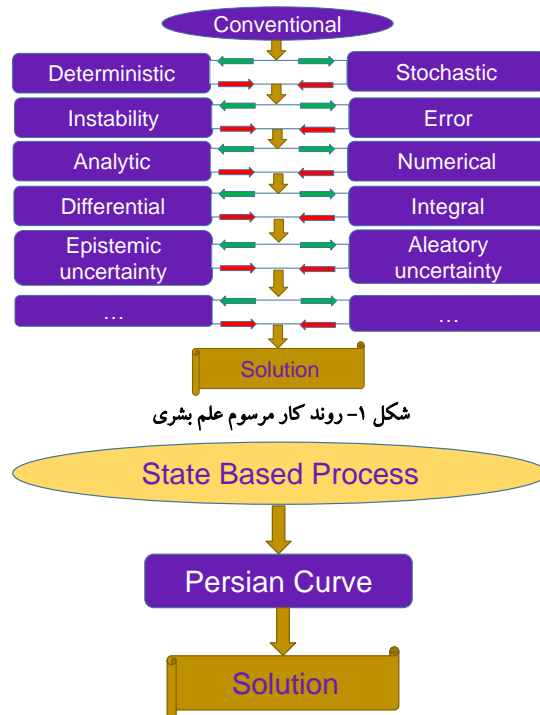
Conventional

Deterministic
Stochastic
Instability
Error
Analytic
Numerical
Differential
Integral
Epistemic uncertainty
Aleatory uncertainty
…
…

Solution

شکل ۱- روند کار مرسوم علم بشری

State Based Process

Persian Curve

Solution